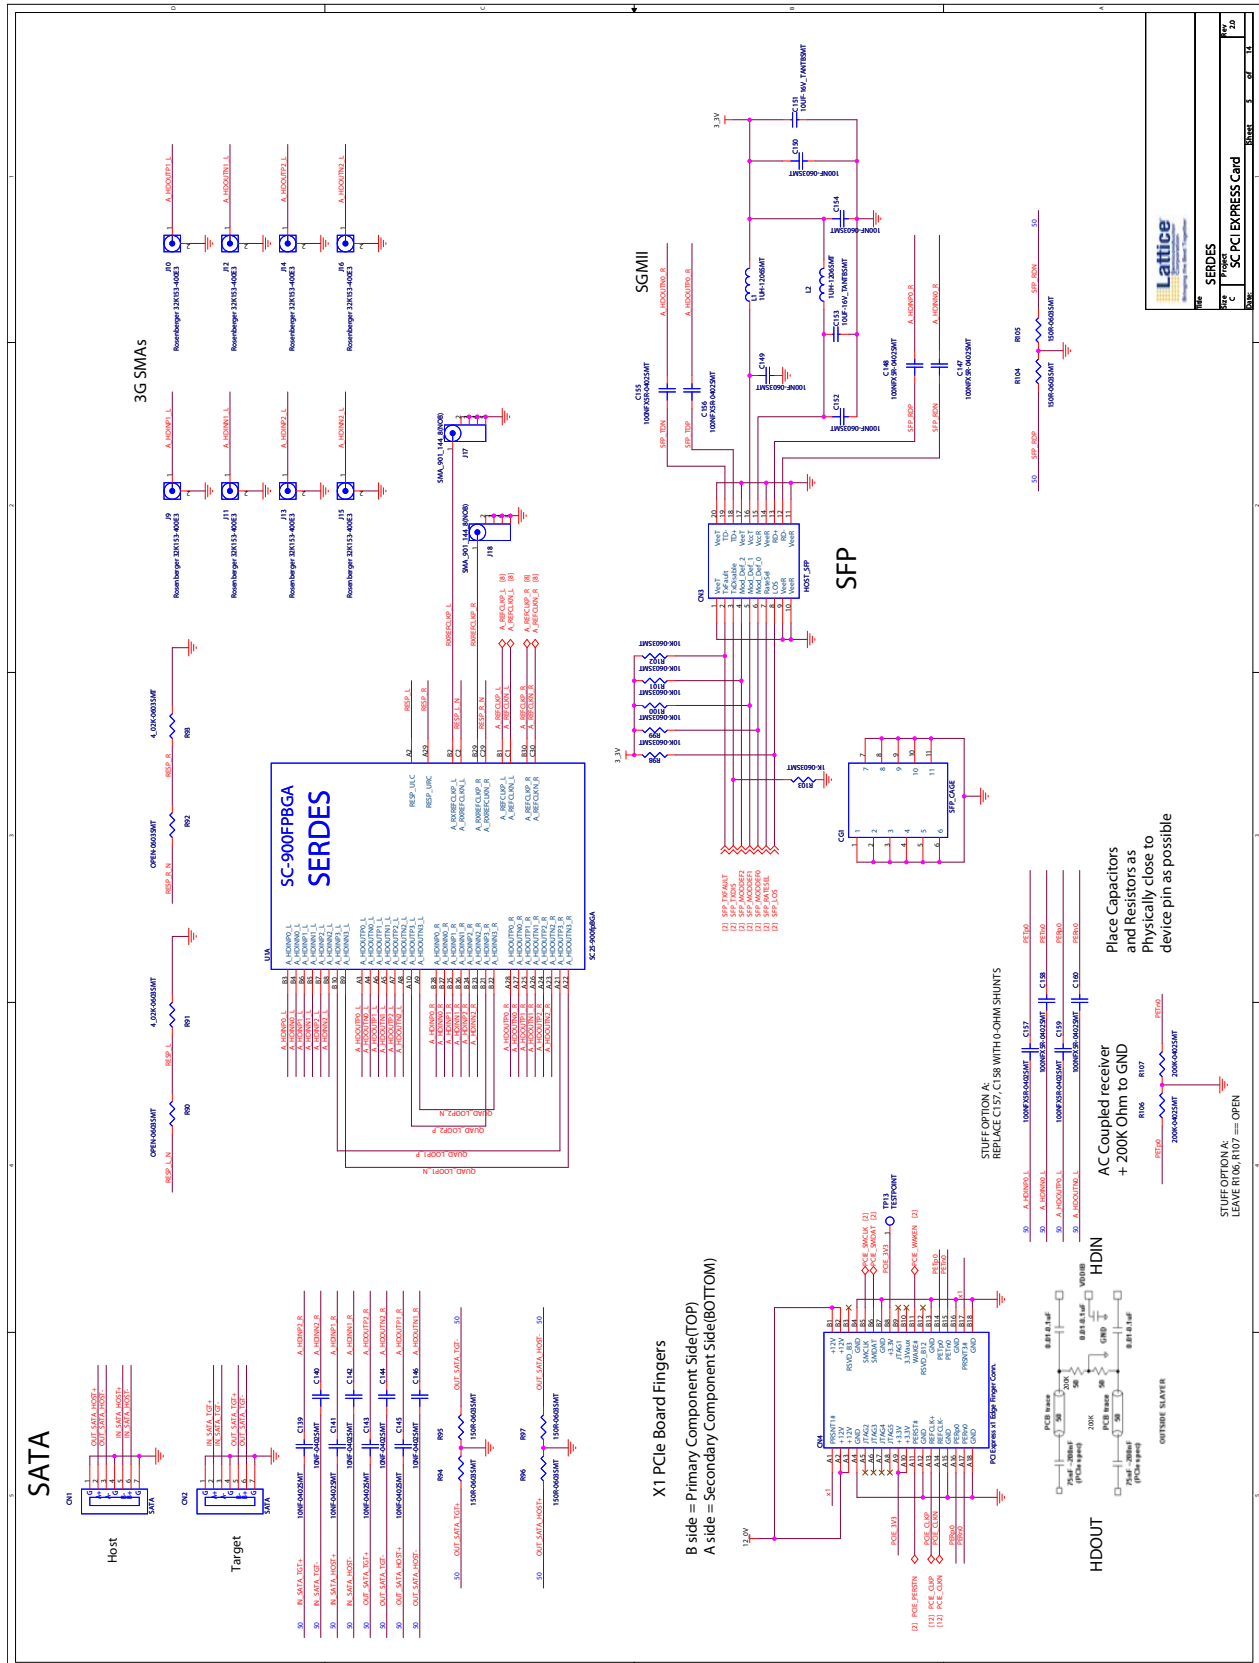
3G SMAs

J10 Rosenberger 32K153-40IE3
J12 Rosenberger 32K153-40IE3
J14 Rosenberger 32K153-40IE3
J16 Rosenberger 32K153-40IE3
J9 Rosenberger 32K153-40IE3
J11 Rosenberger 32K153-40IE3
J13 Rosenberger 32K153-40IE3
J15 Rosenberger 32K153-40IE3

A_HDOUTP1_L
A_HDOUTN1_L
A_HDOUTP2_L
A_HDOUTN2_L
A_HDINP1_L
A_HDINN1_L
A_HDINP2_L
A_HDINN2_L

J17 SMA_901_144_8(NOB)
J18 SMA_901_144_8(NOB)

SGMII

SFP

SERDES
SC-900FPBGA

SATA

Host
Target

X1 PCIe Board Fingers

B side = Primary Component Side(TOP)
A side = Secondary Component Side(BOTTOM)

HDOUT
HDIN

AC Coupled receiver + 200K Ohm to GND

Place Capacitors and Resistors as Physically close to device pin as possible

STUFF OPTION A:
REPLACE C157,C158 WITH 0-OHM SHUNTS

STUFF OPTION A:
LEAVE R106, R107 == OPEN

Lattice
Title SERDES
Project SC PCI EXPRESS Card
Size C
Rev 2.0
Sheet 5 of 14
Date: